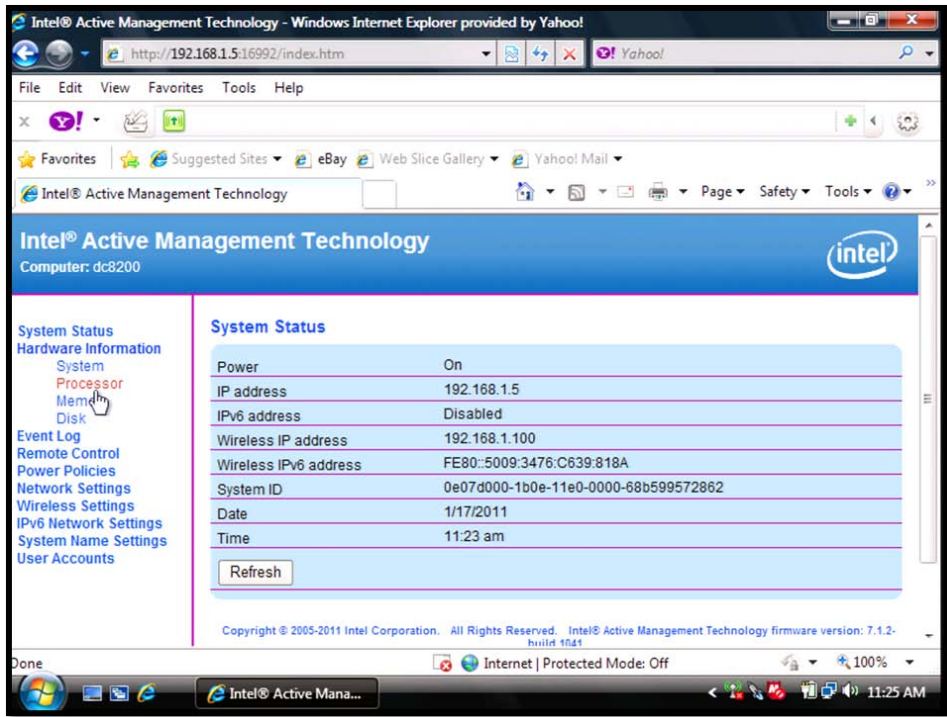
Intel® Active Management Technology - Windows Internet Explorer provided by Yahoo!

http://192.168.1.5:16992/index.htm

Yahoo!

File Edit View Favorites Tools Help

Favorites Suggested Sites eBay Web Slice Gallery Yahoo! Mail

Intel® Active Management Technology

Page Safety Tools

Intel® Active Management Technology
Computer: dc8200

intel

System Status
Hardware Information
System
Processor
Mem
Disk
Event Log
Remote Control
Power Policies
Network Settings
Wireless Settings
IPv6 Network Settings
System Name Settings
User Accounts

System Status

| | |
|---|---|
| Power | On |
| IP address | 192.168.1.5 |
| IPv6 address | Disabled |
| Wireless IP address | 192.168.1.100 |
| Wireless IPv6 address | FE80::5009:3476:C639:818A |
| System ID | 0e07d000-1b0e-11e0-0000-68b599572862 |
| Date | 1/17/2011 |
| Time | 11:23 am |

Refresh

Copyright © 2005-2011 Intel Corporation. All Rights Reserved. Intel® Active Management Technology firmware version: 7.1.2-build 1041

Done

Internet | Protected Mode: Off

100%

Intel® Active Mana...

11:25 AM